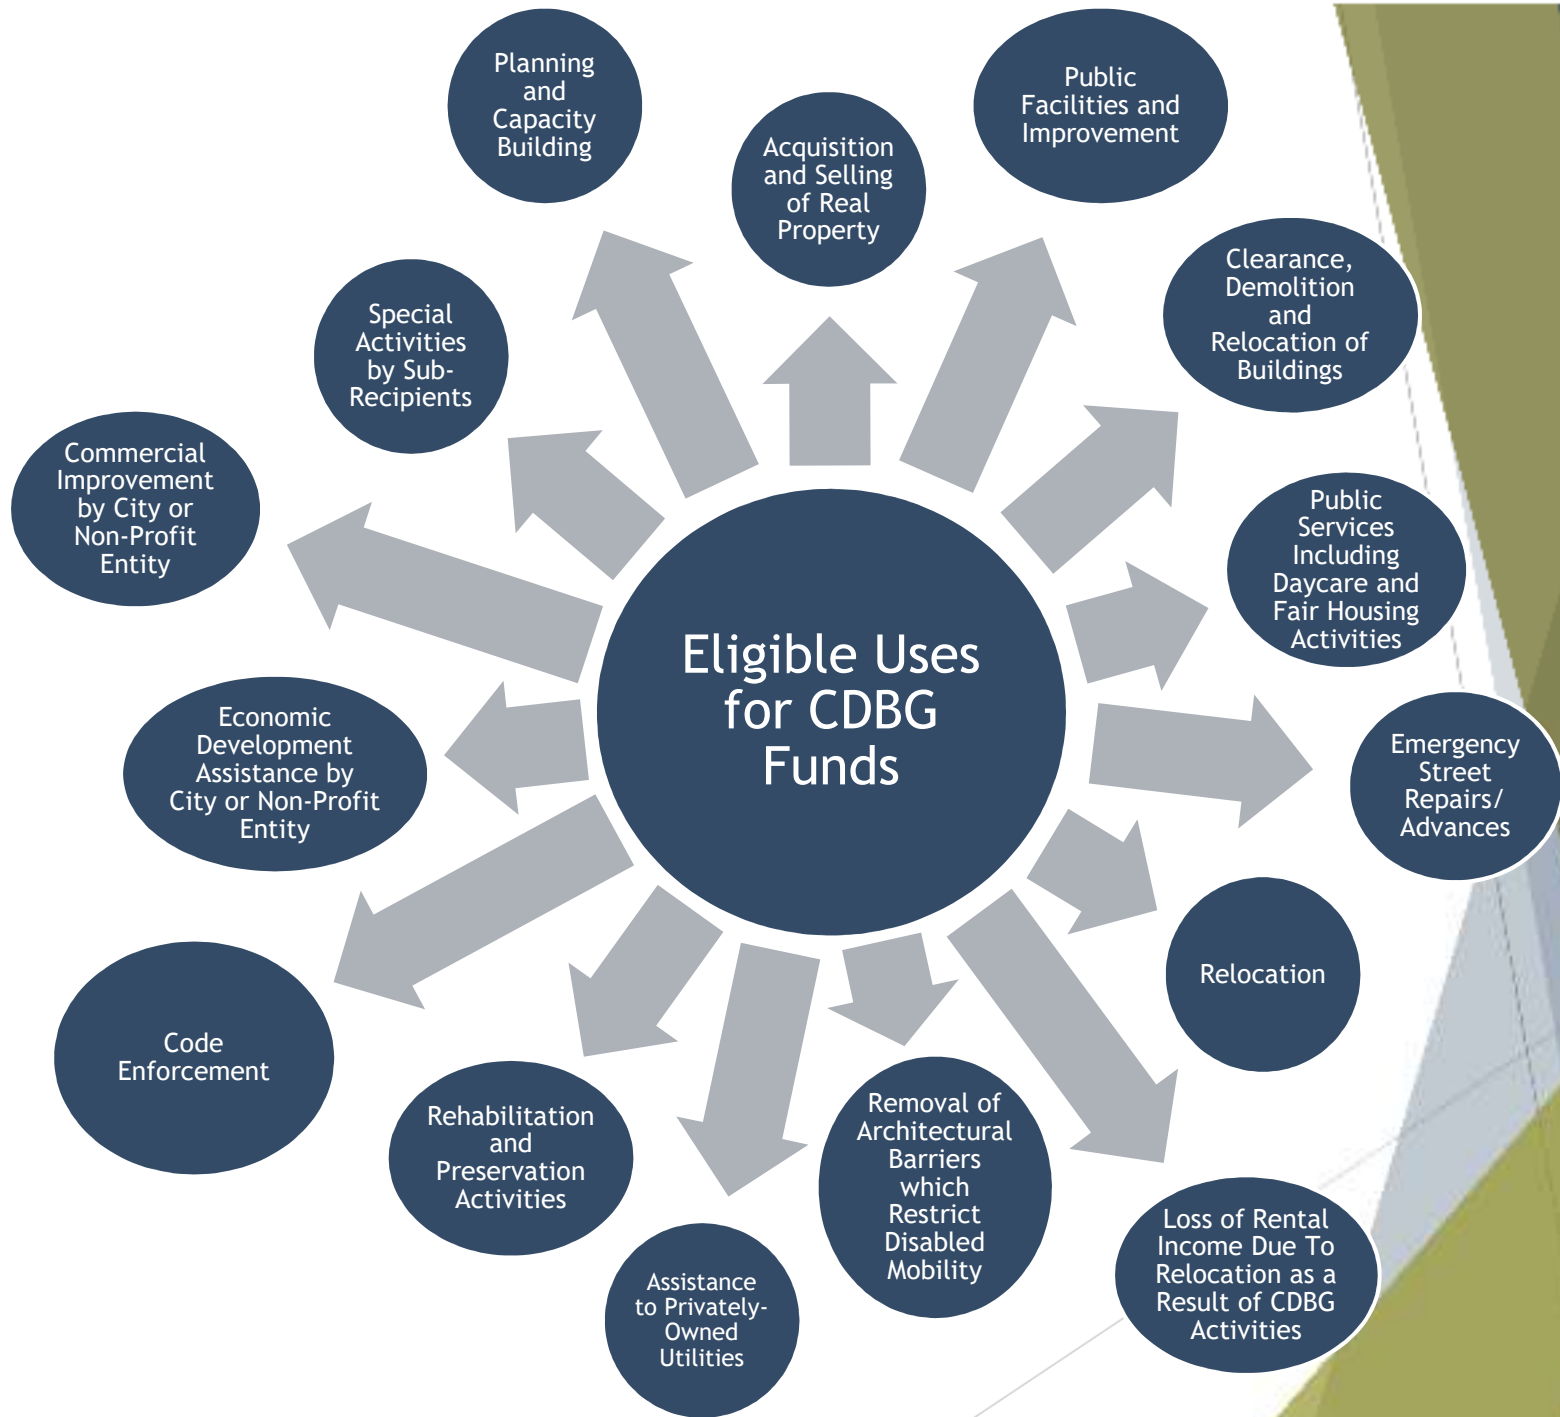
Eligible Uses for CDBG Funds

Planning and Capacity Building

Acquisition and Selling of Real Property

Public Facilities and Improvement

Clearance, Demolition and Relocation of Buildings

Public Services Including Daycare and Fair Housing Activities

Emergency Street Repairs/ Advances

Relocation

Loss of Rental Income Due To Relocation as a Result of CDBG Activities

Removal of Architectural Barriers which Restrict Disabled Mobility

Assistance to Privately-Owned Utilities

Rehabilitation and Preservation Activities

Code Enforcement

Economic Development Assistance by City or Non-Profit Entity

Commercial Improvement by City or Non-Profit Entity

Special Activities by Sub-Recipients